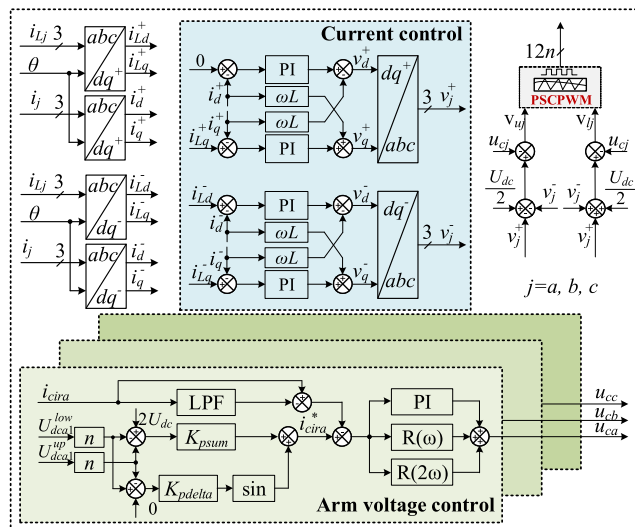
$i_{Lj}$ 3 $abc$ $dq^+$ $i_{Ld}^+$ $i_{Lq}^+$
$\theta$
$i_j$ 3 $abc$ $dq^+$ $i_d^+$ $i_q^+$

$i_{Lj}$ 3 $abc$ $dq^-$ $i_{Ld}^-$ $i_{Lq}^-$
$\theta$
$i_j$ 3 $abc$ $dq^-$ $i_d^-$ $i_q^-$

Current control

0 PI $v_d^+$
$i_d^+$ $\omega L$
$i_q^+$ $\omega L$
$i_{Lq}^+$ PI $v_q^+$
$dq^+$ $abc$ 3 $v_j^+$

$i_{Ld}^-$ PI $v_d^-$
$i_d^-$ $\omega L$
$i_q^-$ $\omega L$
$i_{Lq}^-$ PI $v_q^-$
$dq^-$ $abc$ 3 $v_j^-$

$12n$
PSCPWM
$v_{uj}$ $v_{lj}$
$u_{cj}$
$\frac{U_{dc}}{2}$ $v_j^-$ $v_j^-$ $\frac{U_{dc}}{2}$
$v_j^+$ $v_j^+$

$j$=$a$, $b$, $c$

$i_{cira}$ LPF
$U_{dca}^{low}$ $n$ $2U_{dc}$ $K_{psum}$ $i_{cira}^*$
$U_{dca}^{up}$ $n$
$K_{pdelta}$ sin
0
PI
R(ω)
R(2ω)
$u_{cc}$
$u_{cb}$
$u_{ca}$

Arm voltage control